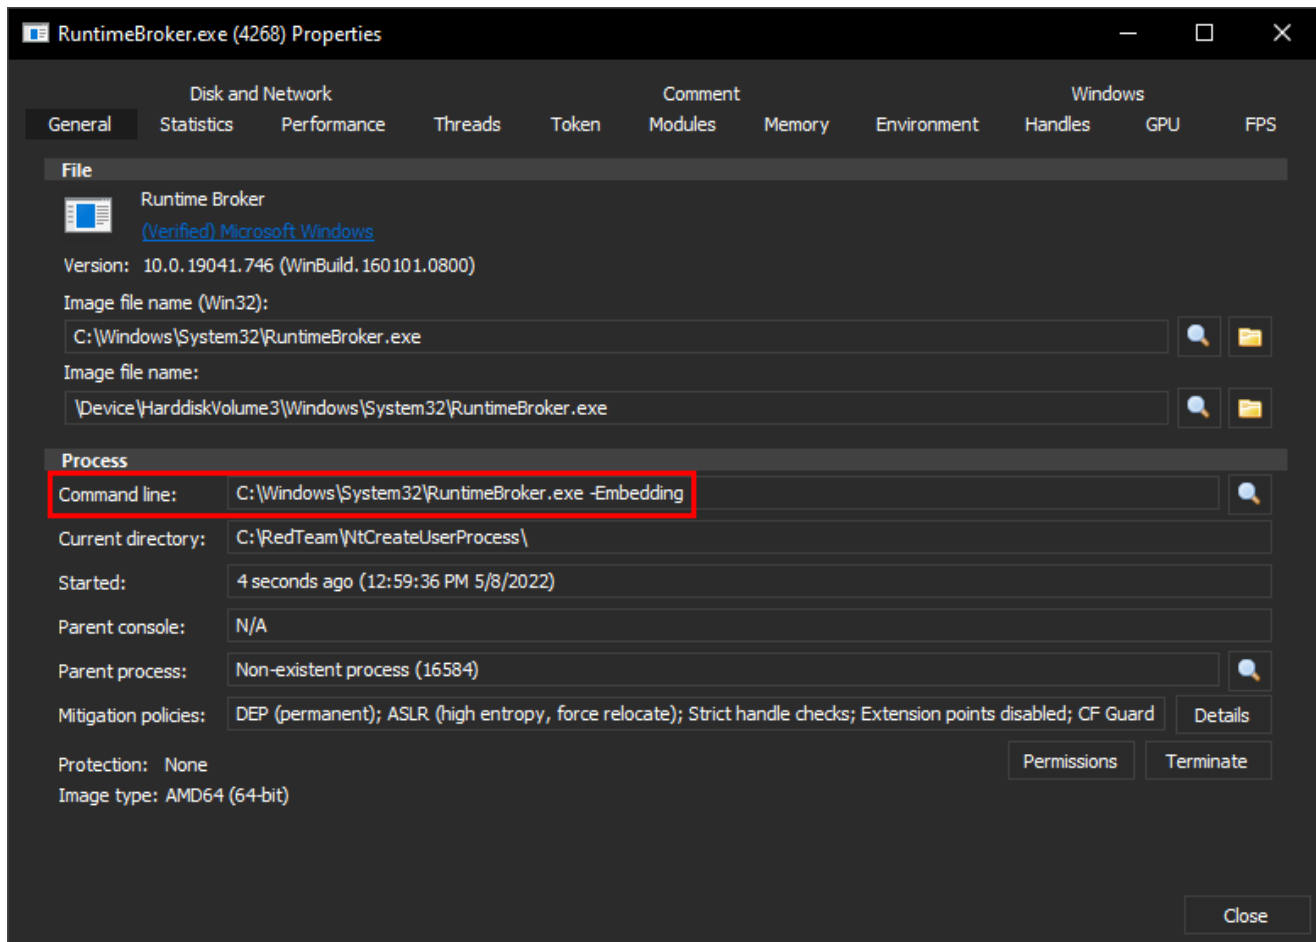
RuntimeBroker.exe (4268) Properties

Disk and Network | Comment | Windows

General | Statistics | Performance | Threads | Token | Modules | Memory | Environment | Handles | GPU | FPS

File

Runtime Broker
(Verified) Microsoft Windows

Version: 10.0.19041.746 (WinBuild.160101.0800)

Image file name (Win32):
C:\Windows\System32\RuntimeBroker.exe

Image file name:
\Device\HarddiskVolume3\Windows\System32\RuntimeBroker.exe

Process

Command line: C:\Windows\System32\RuntimeBroker.exe -Embedding

Current directory: C:\RedTeam\NtCreateUserProcess\

Started: 4 seconds ago (12:59:36 PM 5/8/2022)

Parent console: N/A

Parent process: Non-existent process (16584)

Mitigation policies: DEP (permanent); ASLR (high entropy, force relocate); Strict handle checks; Extension points disabled; CF Guard

Details

Permissions | Terminate

Protection: None
Image type: AMD64 (64-bit)

Close